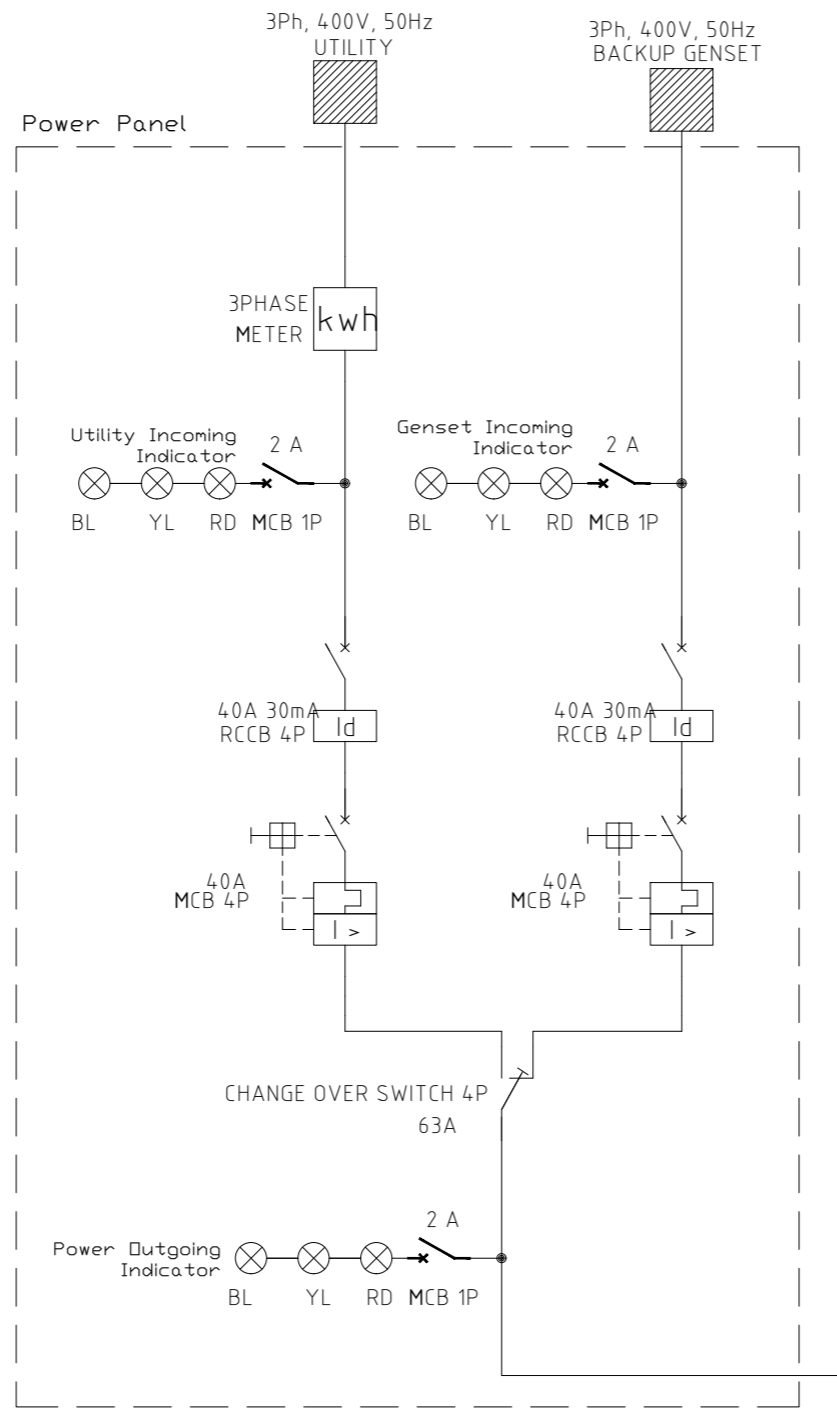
3Ph, 400V, 50Hz
UTILITY

3Ph, 400V, 50Hz
BACKUP GENSET

Power Panel

3PHASE
METER
kwh

Utility Incoming
Indicator
2 A
BL YL RD MCB 1P

Genset Incoming
Indicator
2 A
BL YL RD MCB 1P

40A 30mA
RCCB 4P
Id

40A 30mA
RCCB 4P
Id

40A
MCB 4P
I >

40A
MCB 4P
I >

CHANGE OVER SWITCH 4P
63A

Power Outgoing
Indicator
2 A
BL YL RD MCB 1P